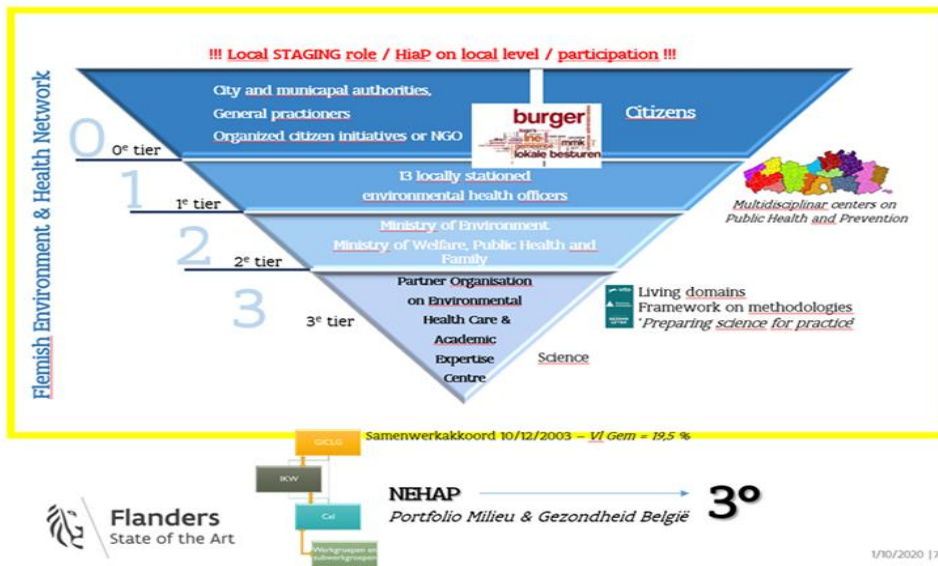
!!! Local STAGING role / HiaP on local level / participation !!!

Flemish Environment & Health Network

0

0e tier

City and municapal authorities,
General practioners
Organized citizen initiatives or NGO

burger
lokale besturen

Citizens

1

1e tier

13 locally stationed environmental health officers

Multidisciplinar centers on Public Health and Prevention

2

2e tier

Ministry of Environment
Ministry of Welfare, Public Health and Family

3

3e tier

Partner Organisation on Environmental Health Care & Academic Expertise Centre

Science

Living domains
Framework on methodologies
'Preparing science for practice'

GICLG

Samenwerkakkoord 10/12/2003 – Vl Gem = 19,5 %

IKW

Cel

Werkgroepen en subwerkgroepen

NEHAP

Portfolio Milieu & Gezondheid België

3°

Flanders
State of the Art

1/10/2020 | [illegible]